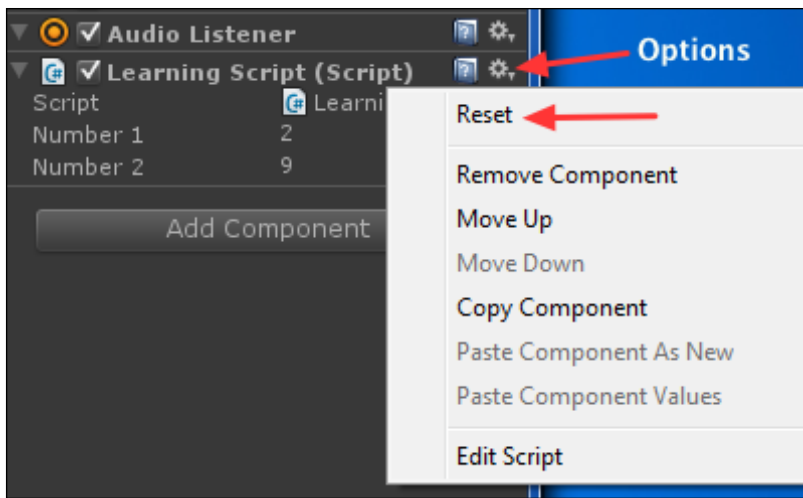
Audio Listener
Options
Learning Script (Script)
Script
Learni
Number 1
2
Number 2
9
Add Component
Reset
Remove Component
Move Up
Move Down
Copy Component
Paste Component As New
Paste Component Values
Edit Script